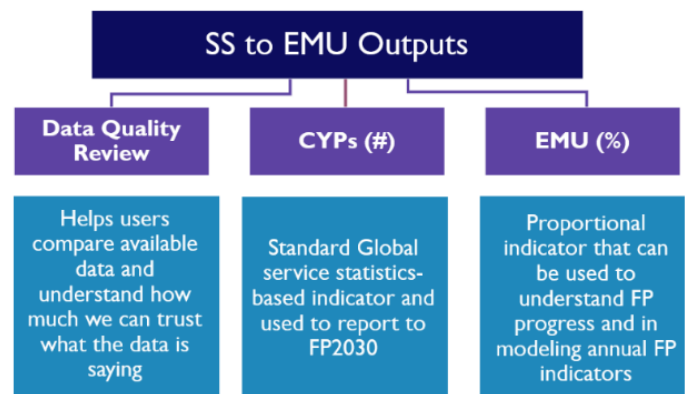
SS to EMU Outputs

Data Quality Review

Helps users compare available data and understand how much we can trust what the data is saying

CYPs (#)

Standard Global service statistics-based indicator and used to report to FP2030

EMU (%)

Proportional indicator that can be used to understand FP progress and in modeling annual FP indicators